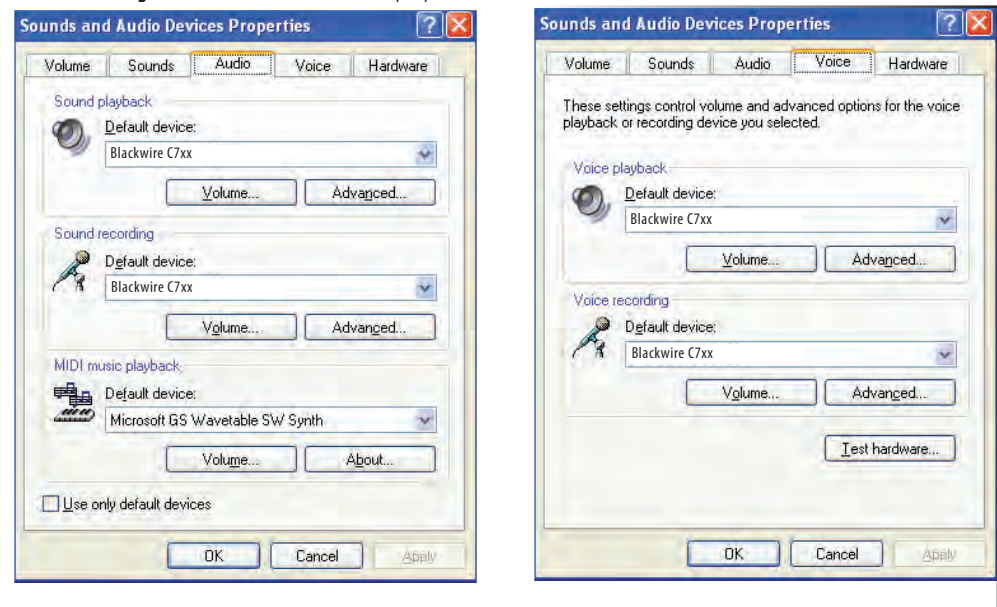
Sounds and Audio Devices Properties

Volume | Sounds | Audio | Voice | Hardware

Sound playback

Default device:

Blackwire C7xx

Volume... | Advanced...

Sound recording

Default device:

Blackwire C7xx

Volume... | Advanced...

MIDI music playback

Default device:

Microsoft GS Wavetable SW Synth

Volume... | About...

Use only default devices

OK | Cancel | Apply

Sounds and Audio Devices Properties

Volume | Sounds | Audio | Voice | Hardware

These settings control volume and advanced options for the voice playback or recording device you selected.

Voice playback

Default device:

Blackwire C7xx

Volume... | Advanced...

Voice recording

Default device:

Blackwire C7xx

Volume... | Advanced...

Test hardware...

OK | Cancel | Apply